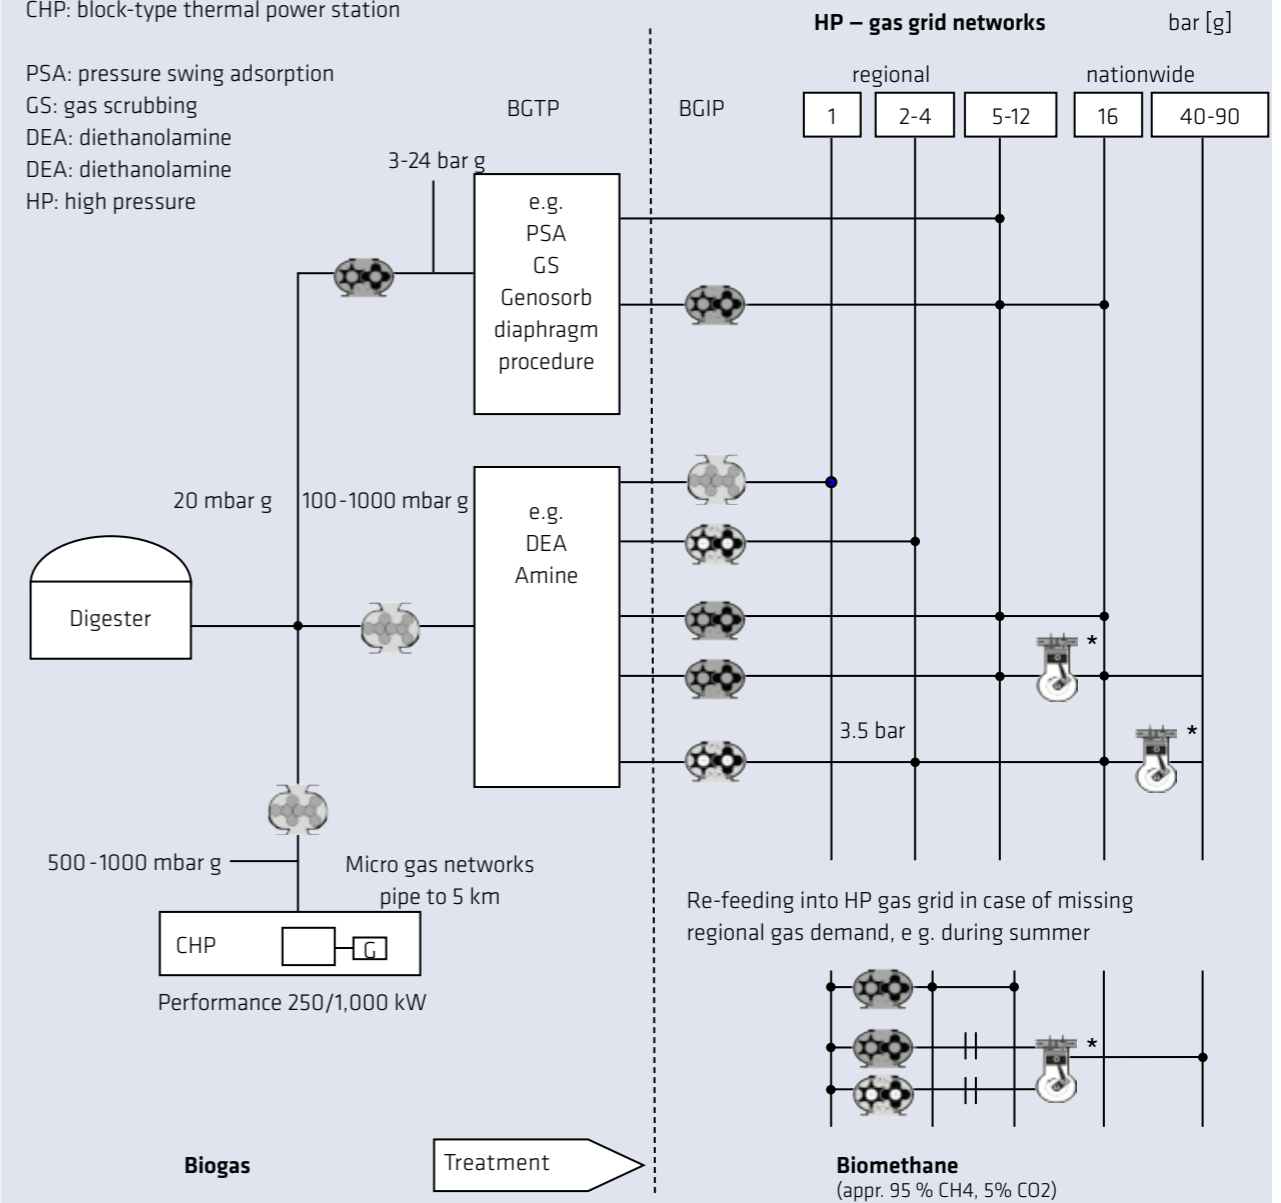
CHP: block-type thermal power station

PSA: pressure swing adsorption
GS: gas scrubbing
DEA: diethanolamine
DEA: diethanolamine
HP: high pressure

BGTP

BGIP

HP – gas grid networks

bar [g]

regional

nationwide

| 1 | 2-4 | 5-12 | 16 | 40-90 |
|---|---|---|---|---|

3-24 bar g

e.g.
PSA
GS
Genosorb
diaphragm
procedure

20 mbar g

100-1000 mbar g

e.g.
DEA
Amine

Digester

*

3.5 bar

*

500-1000 mbar g

Micro gas networks
pipe to 5 km

CHP

G

Performance 250/1,000 kW

Re-feeding into HP gas grid in case of missing regional gas demand, e g. during summer

*

Biogas

Treatment

Biomethane
(appr. 95 % CH4, 5% CO2)